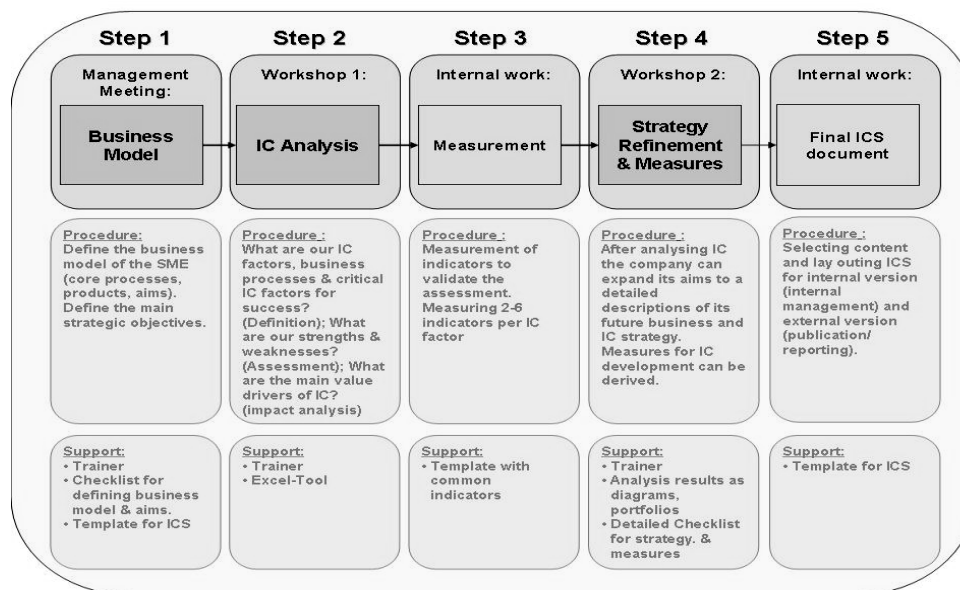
Step 1

Management Meeting:

Business Model

Procedure: Define the business model of the SME (core processes, products, aims). Define the main strategic objectives.

Support:
• Trainer
• Checklist for defining business model & aims.
• Template for ICS

Step 2

Workshop 1:

IC Analysis

Procedure : What are our IC factors, business processes & critical IC factors for success? (Definition); What are our strengths & weaknesses? (Assessment); What are the main value drivers of IC? (impact analysis)

Support:
• Trainer
• Excel-Tool

Step 3

Internal work:

Measurement

Procedure : Measurement of indicators to validate the assessment. Measuring 2-6 indicators per IC factor

Support:
• Template with common indicators

Step 4

Workshop 2:

Strategy Refinement & Measures

Procedure : After analysing IC the company can expand its aims to a detailed descriptions of its future business and IC strategy. Measures for IC development can be derived.

Support:
• Trainer
• Analysis results as diagrams, portfolios
• Detailed Checklist for strategy. & measures

Step 5

Internal work:

Final ICS document

Procedure : Selecting content and lay outing ICS for internal version (internal management) and external version (publication/ reporting).

Support:
• Template for ICS